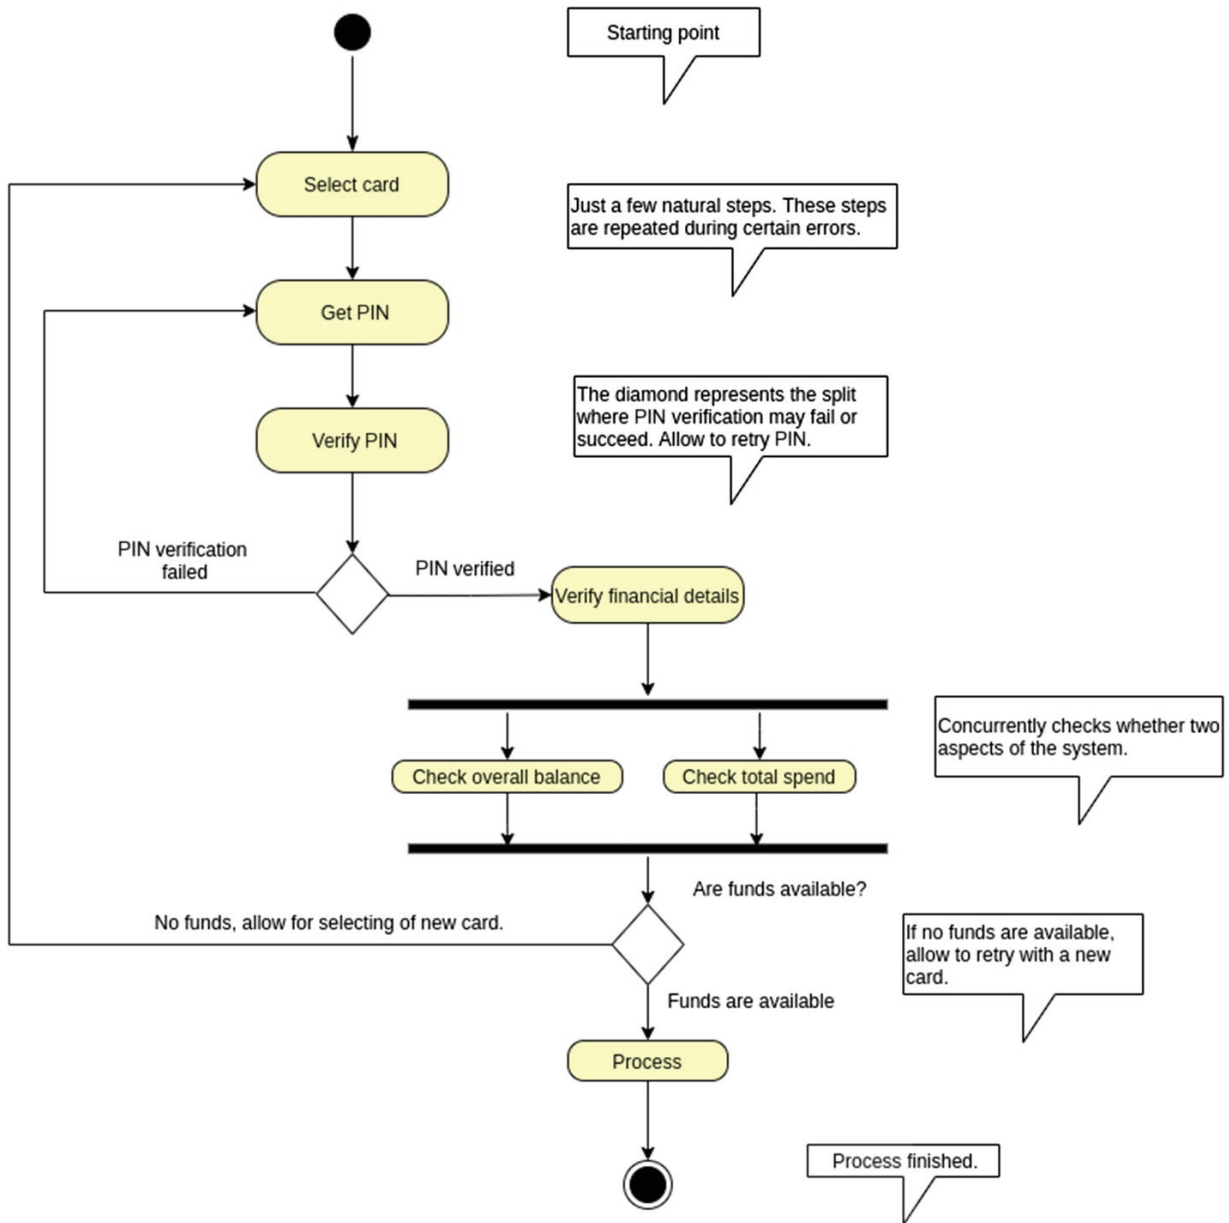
Starting point

Select card

Just a few natural steps. These steps are repeated during certain errors.

Get PIN

The diamond represents the split where PIN verification may fail or succeed. Allow to retry PIN.

Verify PIN

PIN verification failed

PIN verified

Verify financial details

Concurrently checks whether two aspects of the system.

Check overall balance

Check total spend

Are funds available?

No funds, allow for selecting of new card.

If no funds are available, allow to retry with a new card.

Funds are available

Process

Process finished.